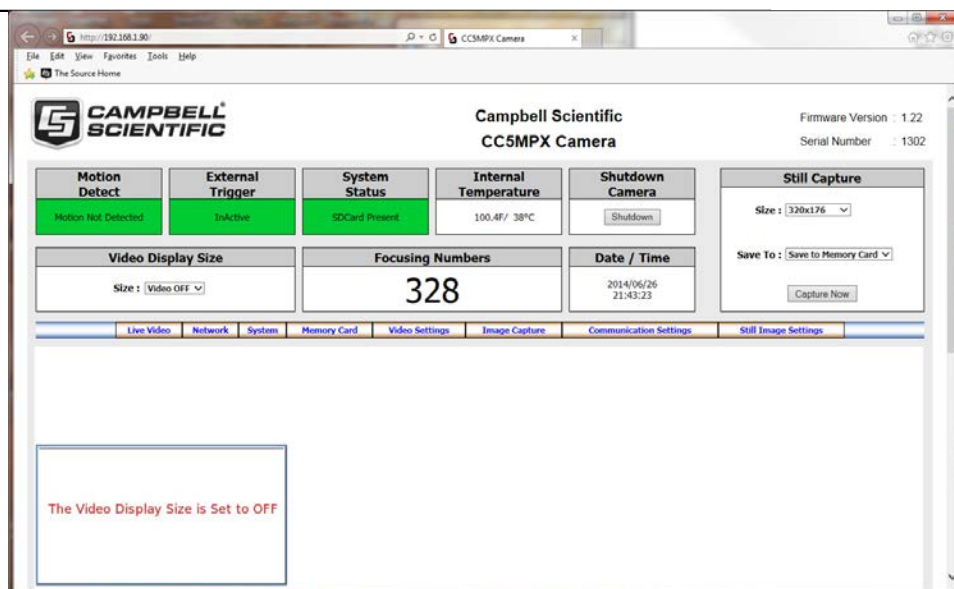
http://192.168.1.90/
CC5MPX Camera
File Edit View Favorites Tools Help
The Source Home

CAMPBELL SCIENTIFIC

Campbell Scientific
CC5MPX Camera

Firmware Version : 1.22
Serial Number : 1302

| Motion Detect | External Trigger | System Status | Internal Temperature | Shutdown Camera |
|---|---|---|---|---|
| Motion Not Detected | InActive | SDCard Present | 100.4F/ 38°C | Shutdown |

Still Capture
Size : 320x176
Save To : Save to Memory Card
Capture Now

Video Display Size
Size : Video OFF

Focusing Numbers
328

Date / Time
2014/06/26
21:43:23

Live Video | Network | System | Memory Card | Video Settings | Image Capture | Communication Settings | Still Image Settings

The Video Display Size is Set to OFF